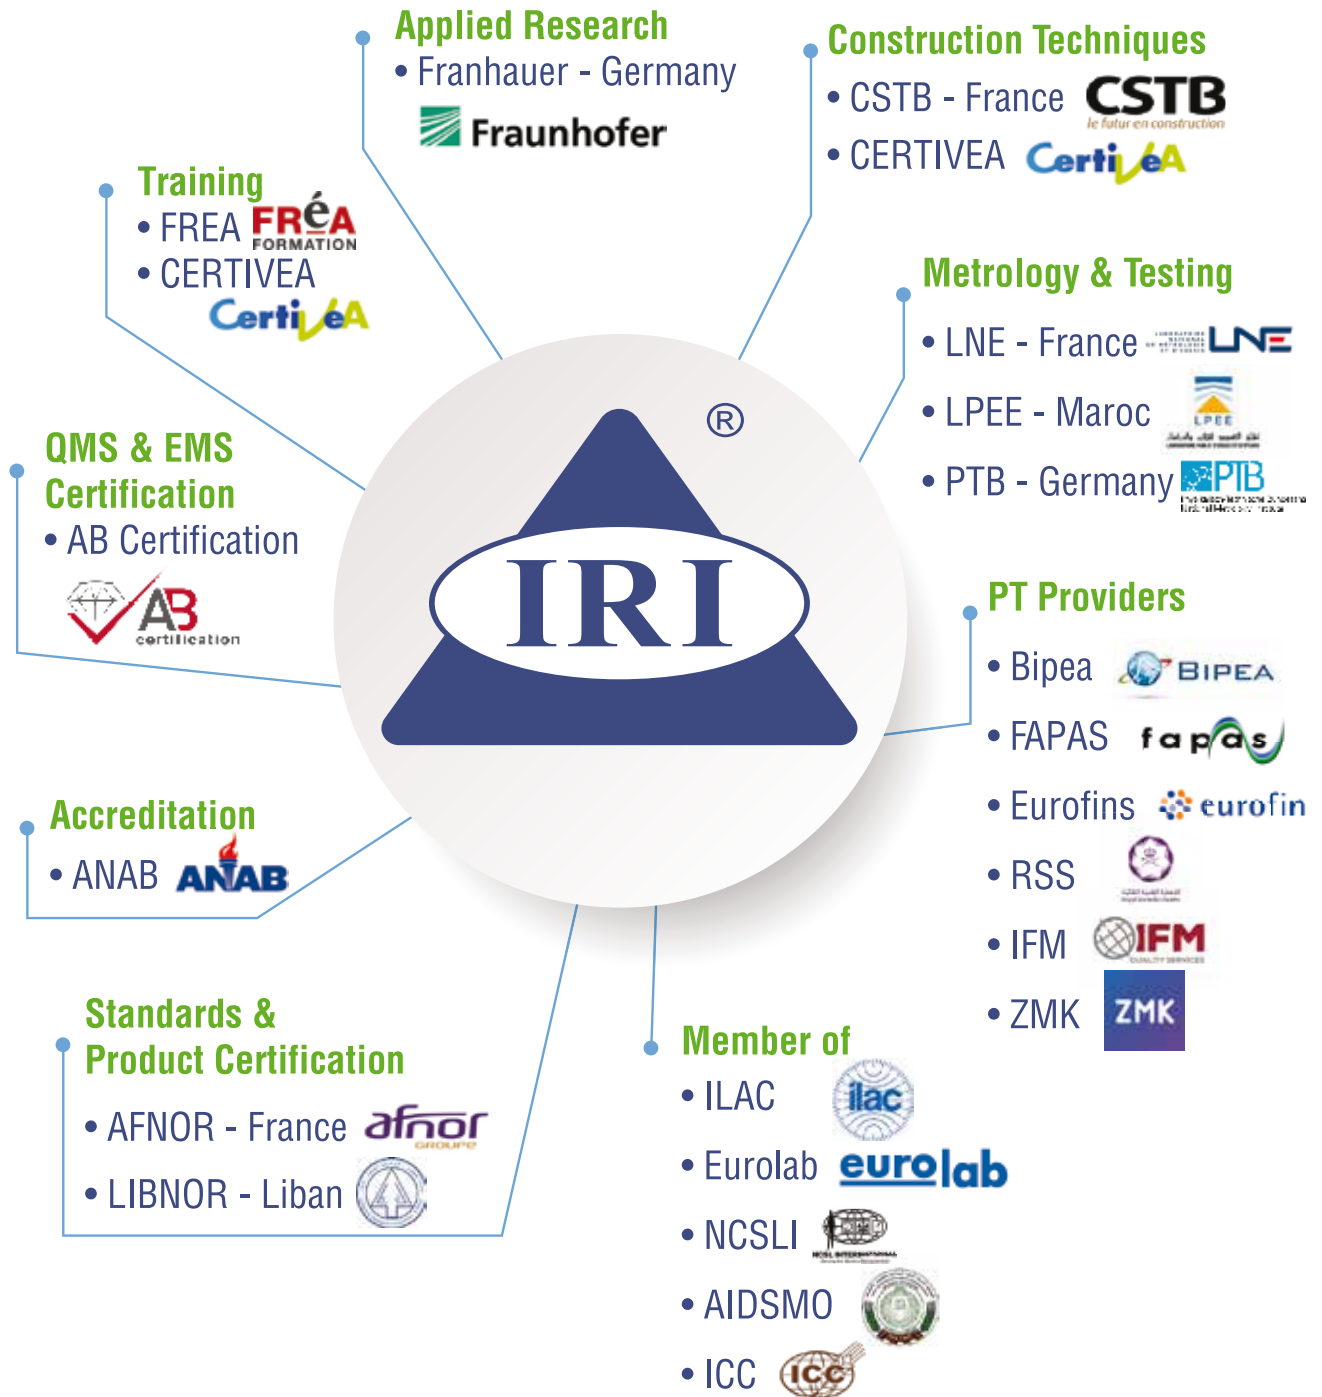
Applied Research
• Franhauer - Germany
Fraunhofer

Construction Techniques
• CSTB - France CSTB le futur en construction
• CERTIVEA CertivéA

Training
• FREA FRéA FORMATION
• CERTIVEA
CertivéA

Metrology & Testing
• LNE - France LNE
• LPEE - Maroc LPEE
• PTB - Germany PTB

QMS & EMS Certification
• AB Certification
AB certification

IRI ®

PT Providers
• Bipea BIPEA
• FAPAS fapas
• Eurofins eurofin
• RSS
• IFM IFM
• ZMK ZMK

Accreditation
• ANAB ANAB

Standards & Product Certification
• AFNOR - France afnor GROUPE
• LIBNOR - Liban

Member of
• ILAC ilac
• Eurolab eurolab
• NCSLI
• AIDSMO
• ICC ICC